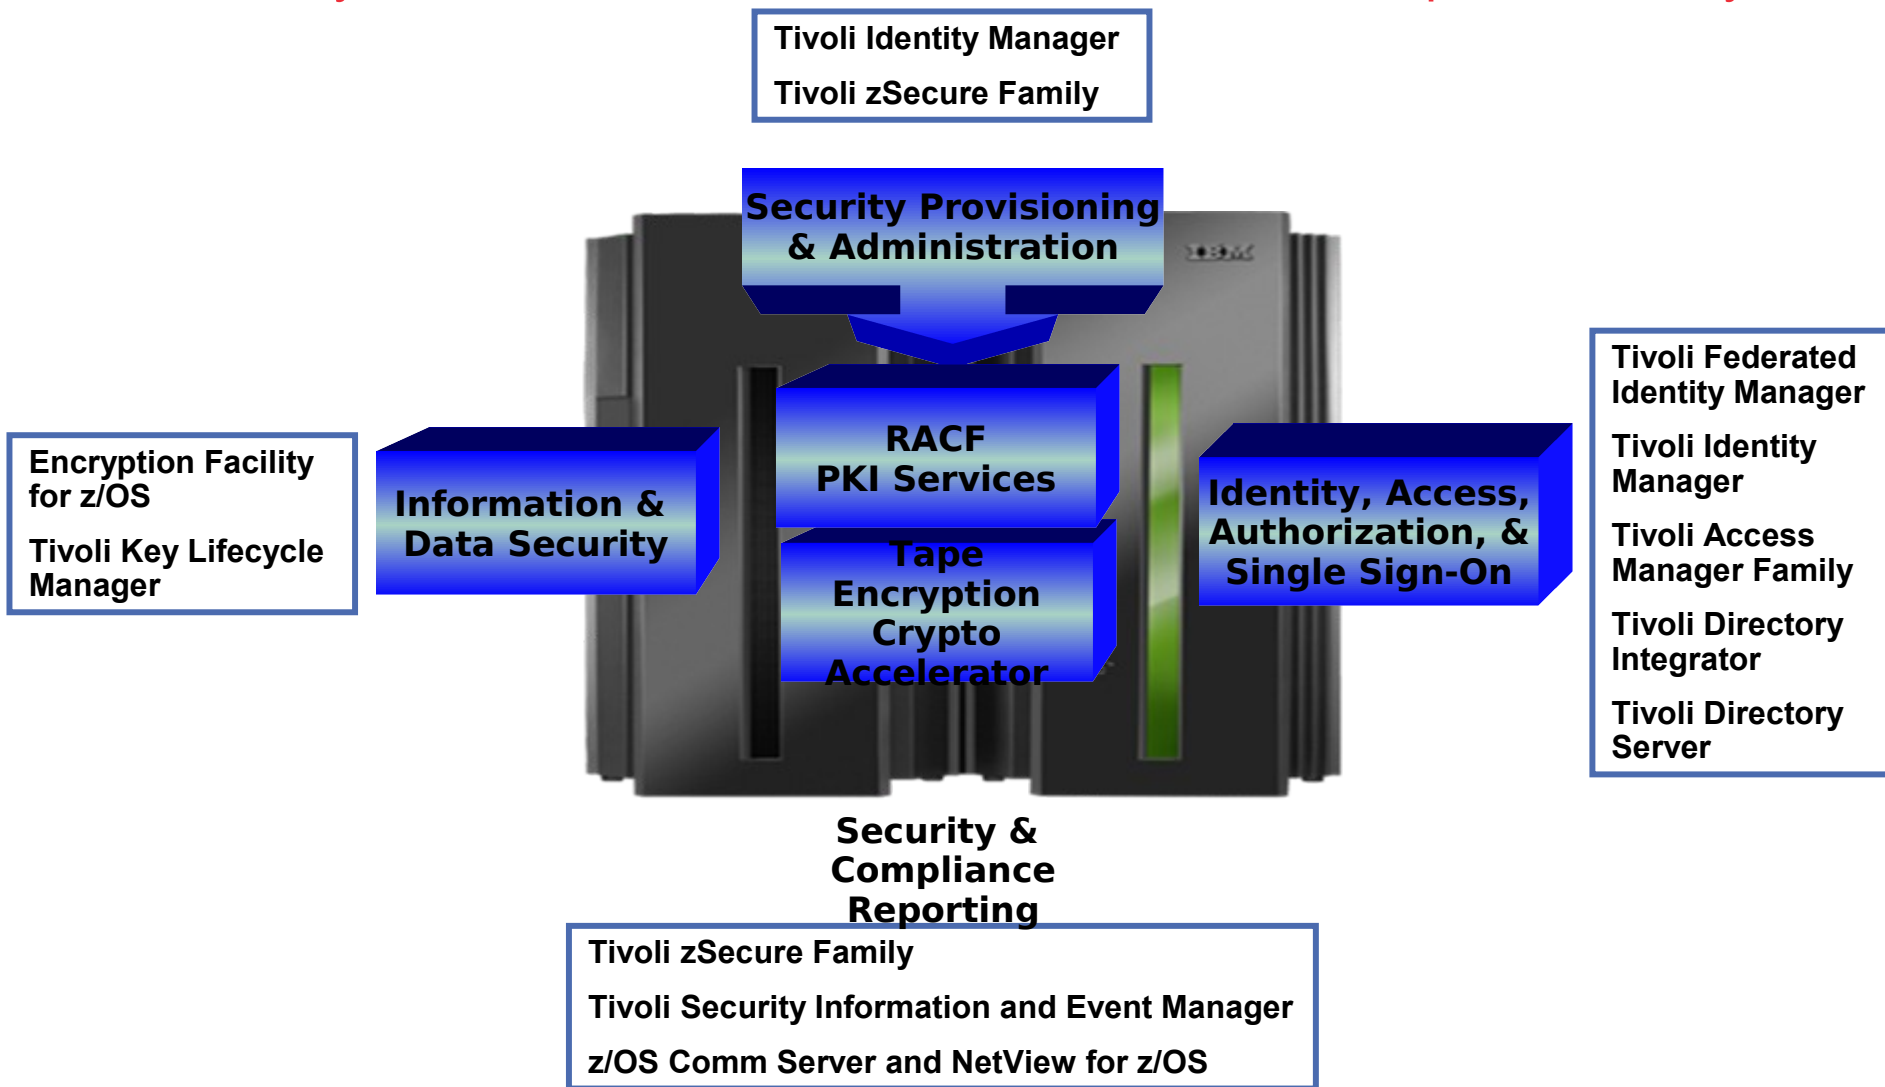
Tivoli Identity Manager

Tivoli zSecure Family

Security Provisioning & Administration

IBM

Tivoli Federated Identity Manager

Tivoli Identity Manager

Tivoli Access Manager Family

Tivoli Directory Integrator

Tivoli Directory Server

Encryption Facility for z/OS

Tivoli Key Lifecycle Manager

Information & Data Security

RACF PKI Services

Tape Encryption Crypto Accelerator

Identity, Access, Authorization, & Single Sign-On

Security & Compliance Reporting

Tivoli zSecure Family

Tivoli Security Information and Event Manager

z/OS Comm Server and NetView for z/OS